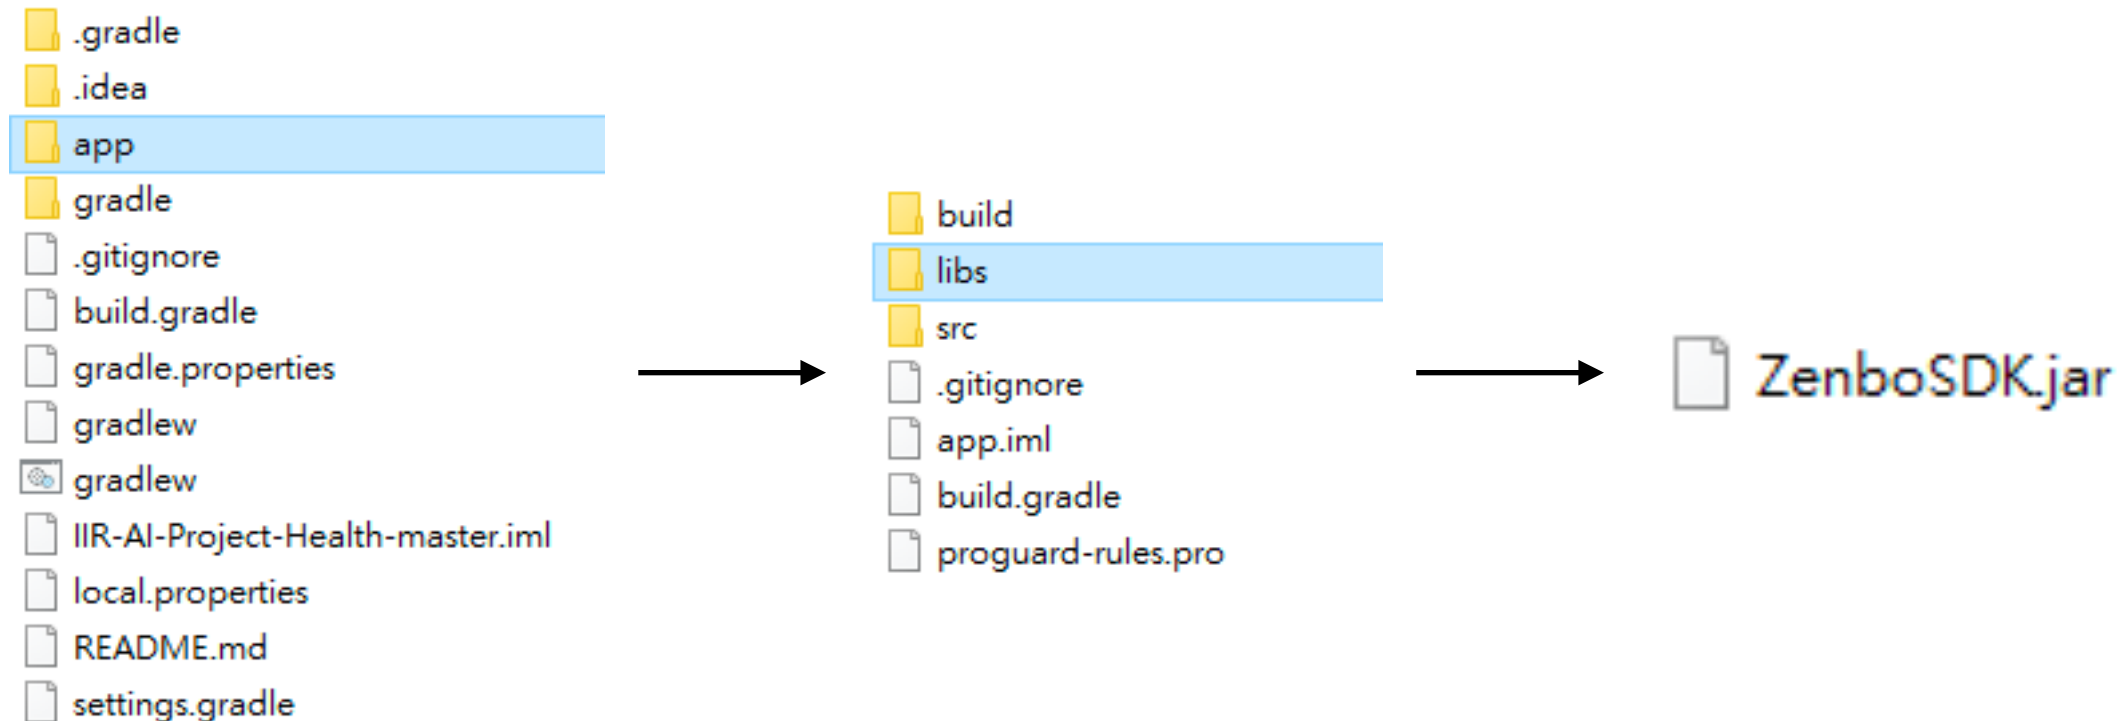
.gradle
.idea
app
gradle
.gitignore
build.gradle
gradle.properties
gradlew
gradlew
IIR-AI-Project-Health-master.iml
local.properties
README.md
settings.gradle

build
libs
src
.gitignore
app.iml
build.gradle
proguard-rules.pro

ZenboSDK.jar